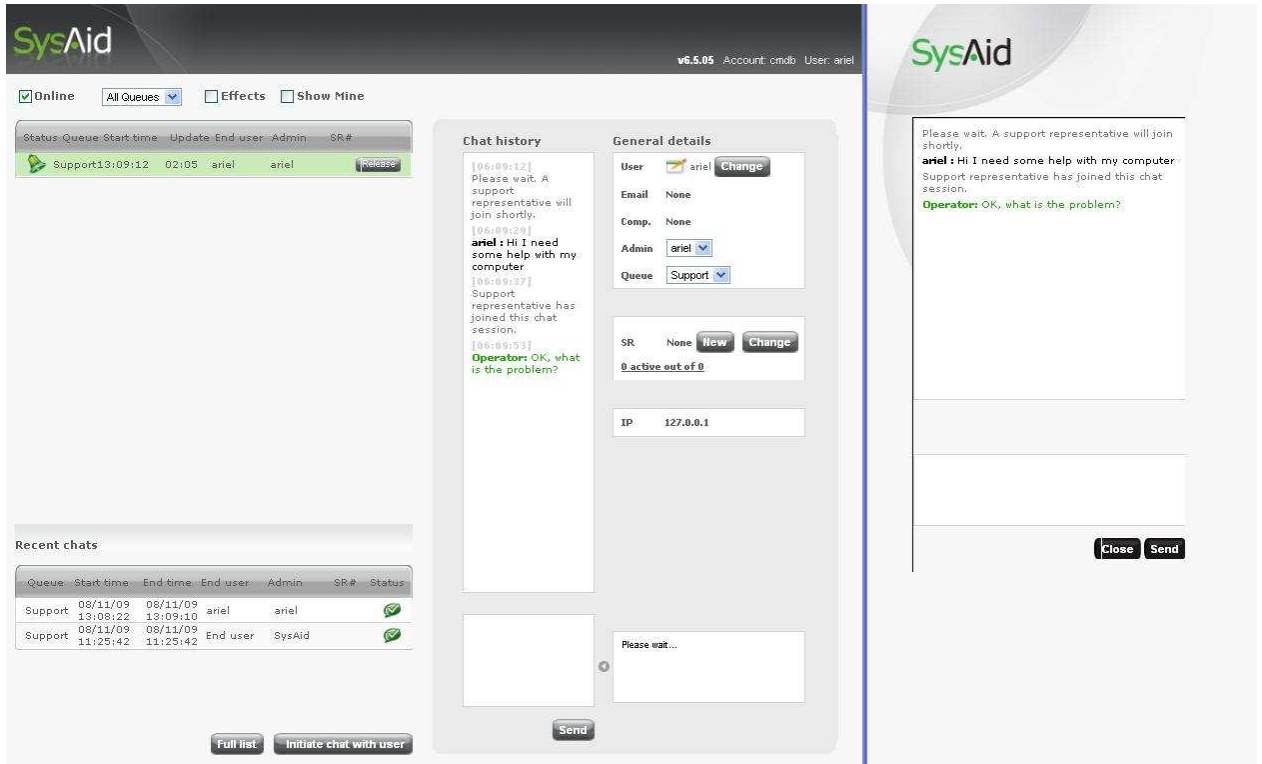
SysAid

v6.5.05 Account: cmdb User: ariel

Online All Queues Effects Show Mine

| Status | Queue | Start time | Update | End user | Admin | SR# |
|---|---|---|---|---|---|---|
| | Support | 13:09:12 | 02:05 | ariel | ariel | Release |

Recent chats

| Queue | Start time | End time | End user | Admin | SR# | Status |
|---|---|---|---|---|---|---|
| Support | 08/11/09 13:08:22 | 08/11/09 13:09:10 | ariel | ariel | | |
| Support | 08/11/09 11:25:42 | 08/11/09 11:25:42 | End user | SysAid | | |

Full list Initiate chat with user

Chat history

[06:09:12] Please wait. A support representative will join shortly.
[06:09:29] ariel : Hi I need some help with my computer
[06:09:37] Support representative has joined this chat session.
[06:09:53] Operator: OK, what is the problem?

Send

General details

User ariel Change
Email None
Comp. None
Admin ariel
Queue Support

SR None New Change
0 active out of 0

IP 127.0.0.1

Please wait...

SysAid

Please wait. A support representative will join shortly.
ariel : Hi I need some help with my computer
Support representative has joined this chat session.
Operator: OK, what is the problem?

Close Send